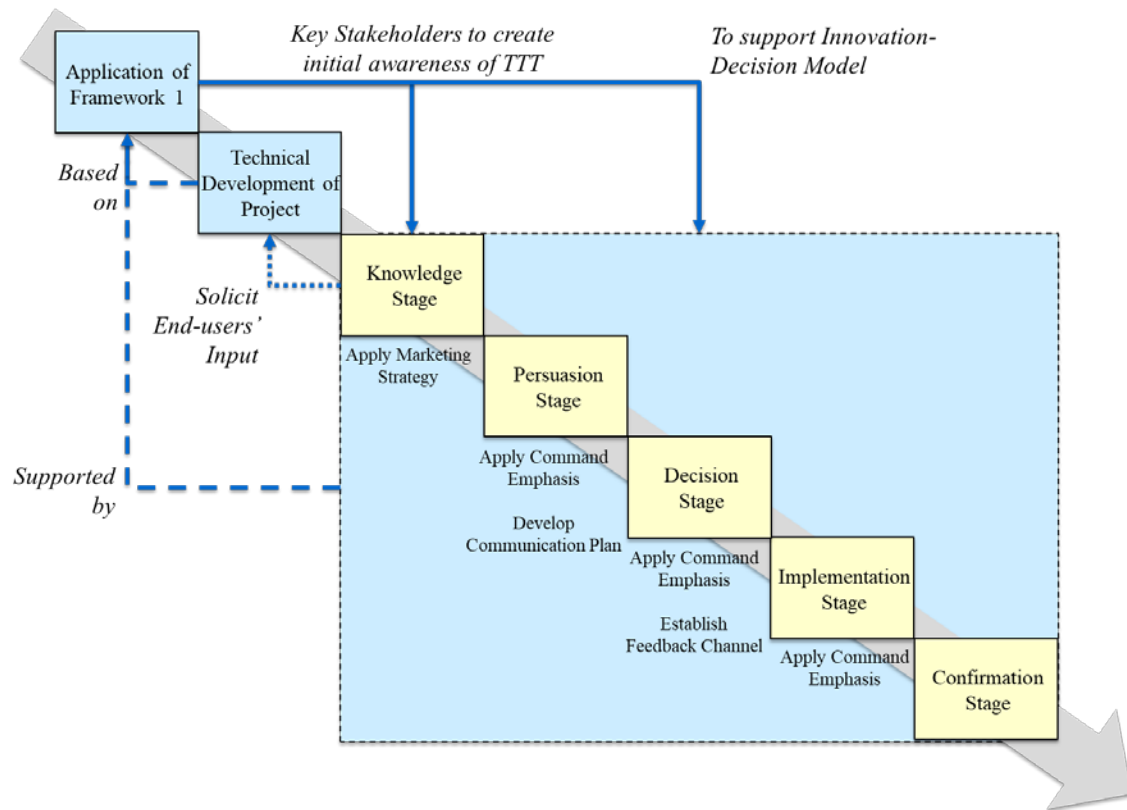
Key Stakeholders to create initial awareness of TTT

To support Innovation-Decision Model

Application of Framework 1

Technical Development of Project

Based on

Solicit End-users' Input

Supported by

Knowledge Stage

Apply Marketing Strategy

Persuasion Stage

Apply Command Emphasis

Develop Communication Plan

Decision Stage

Apply Command Emphasis

Establish Feedback Channel

Implementation Stage

Apply Command Emphasis

Confirmation Stage